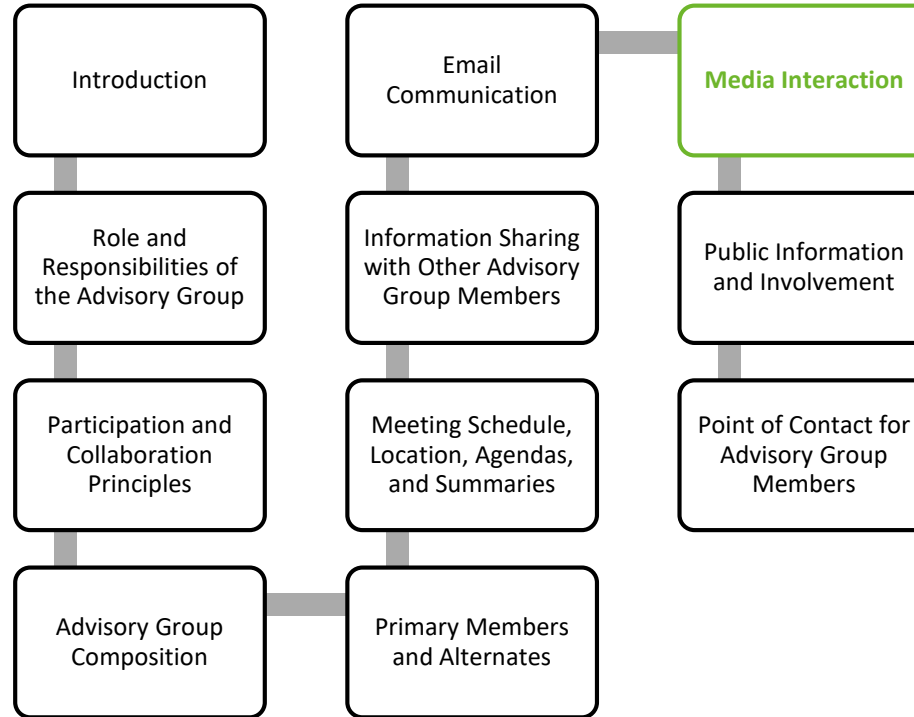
Introduction

Role and Responsibilities of the Advisory Group

Participation and Collaboration Principles

Advisory Group Composition

Primary Members and Alternates

Meeting Schedule, Location, Agendas, and Summaries

Information Sharing with Other Advisory Group Members

Email Communication

Media Interaction

Public Information and Involvement

Point of Contact for Advisory Group Members